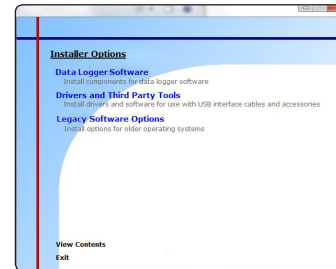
Installer Options

Data Logger Software
Install components for data logger software

Drivers and Third Party Tools
Install drivers and software for use with USB interface cables and accessories

Legacy Software Options
Install options for older operating systems

View Contents
Exit